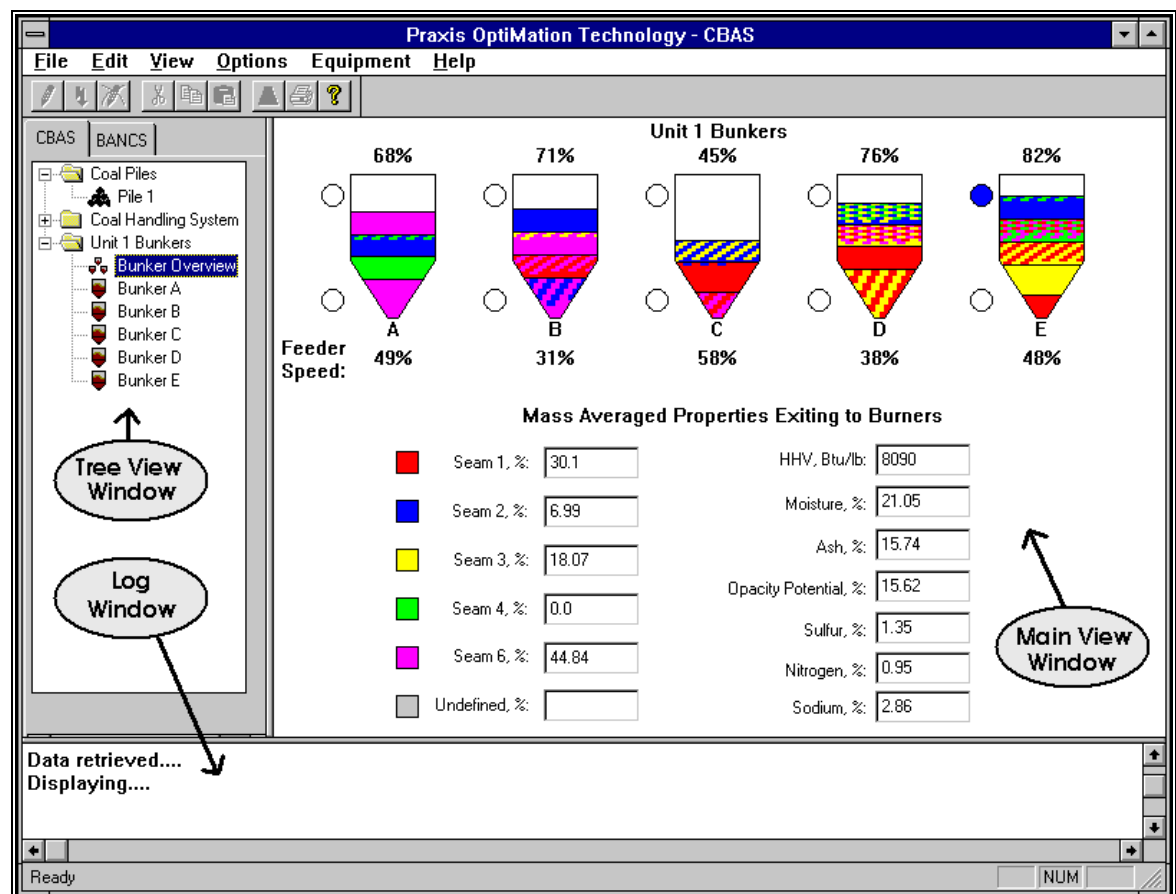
Praxis OptiMation Technology - CBAS

File Edit View Options Equipment Help

CBAS BANCS

Coal Piles
Pile 1
Coal Handling System
Unit 1 Bunkers
Bunker Overview
Bunker A
Bunker B
Bunker C
Bunker D
Bunker E

Tree View Window

Log Window

Unit 1 Bunkers

68% 71% 45% 76% 82%

A B C D E

Feeder Speed: 49% 31% 58% 38% 48%

Mass Averaged Properties Exiting to Burners

| | |
|---|---|
| Seam 1, %: | 30.1 |
| Seam 2, %: | 6.99 |
| Seam 3, %: | 18.07 |
| Seam 4, %: | 0.0 |
| Seam 6, %: | 44.84 |
| Undefined, %: | |

| | |
|---|---|
| HHV, Btu/lb: | 8090 |
| Moisture, %: | 21.05 |
| Ash, %: | 15.74 |
| Opacity Potential, %: | 15.62 |
| Sulfur, %: | 1.35 |
| Nitrogen, %: | 0.95 |
| Sodium, %: | 2.86 |

Main View Window

Data retrieved....
Displaying....

Ready NUM